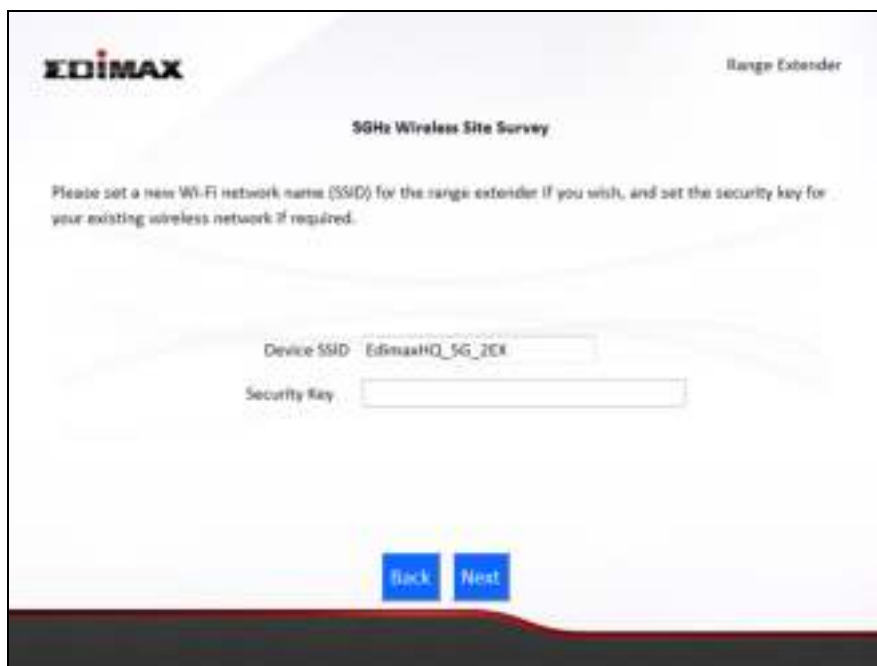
EDIMAX

Range Extender

5GHz Wireless Site Survey

Please set a new Wi-Fi network name (SSID) for the range extender if you wish, and set the security key for your existing wireless network if required.

Device SSID EdimaxHQ_5G_2EX

Security Key

Back Next